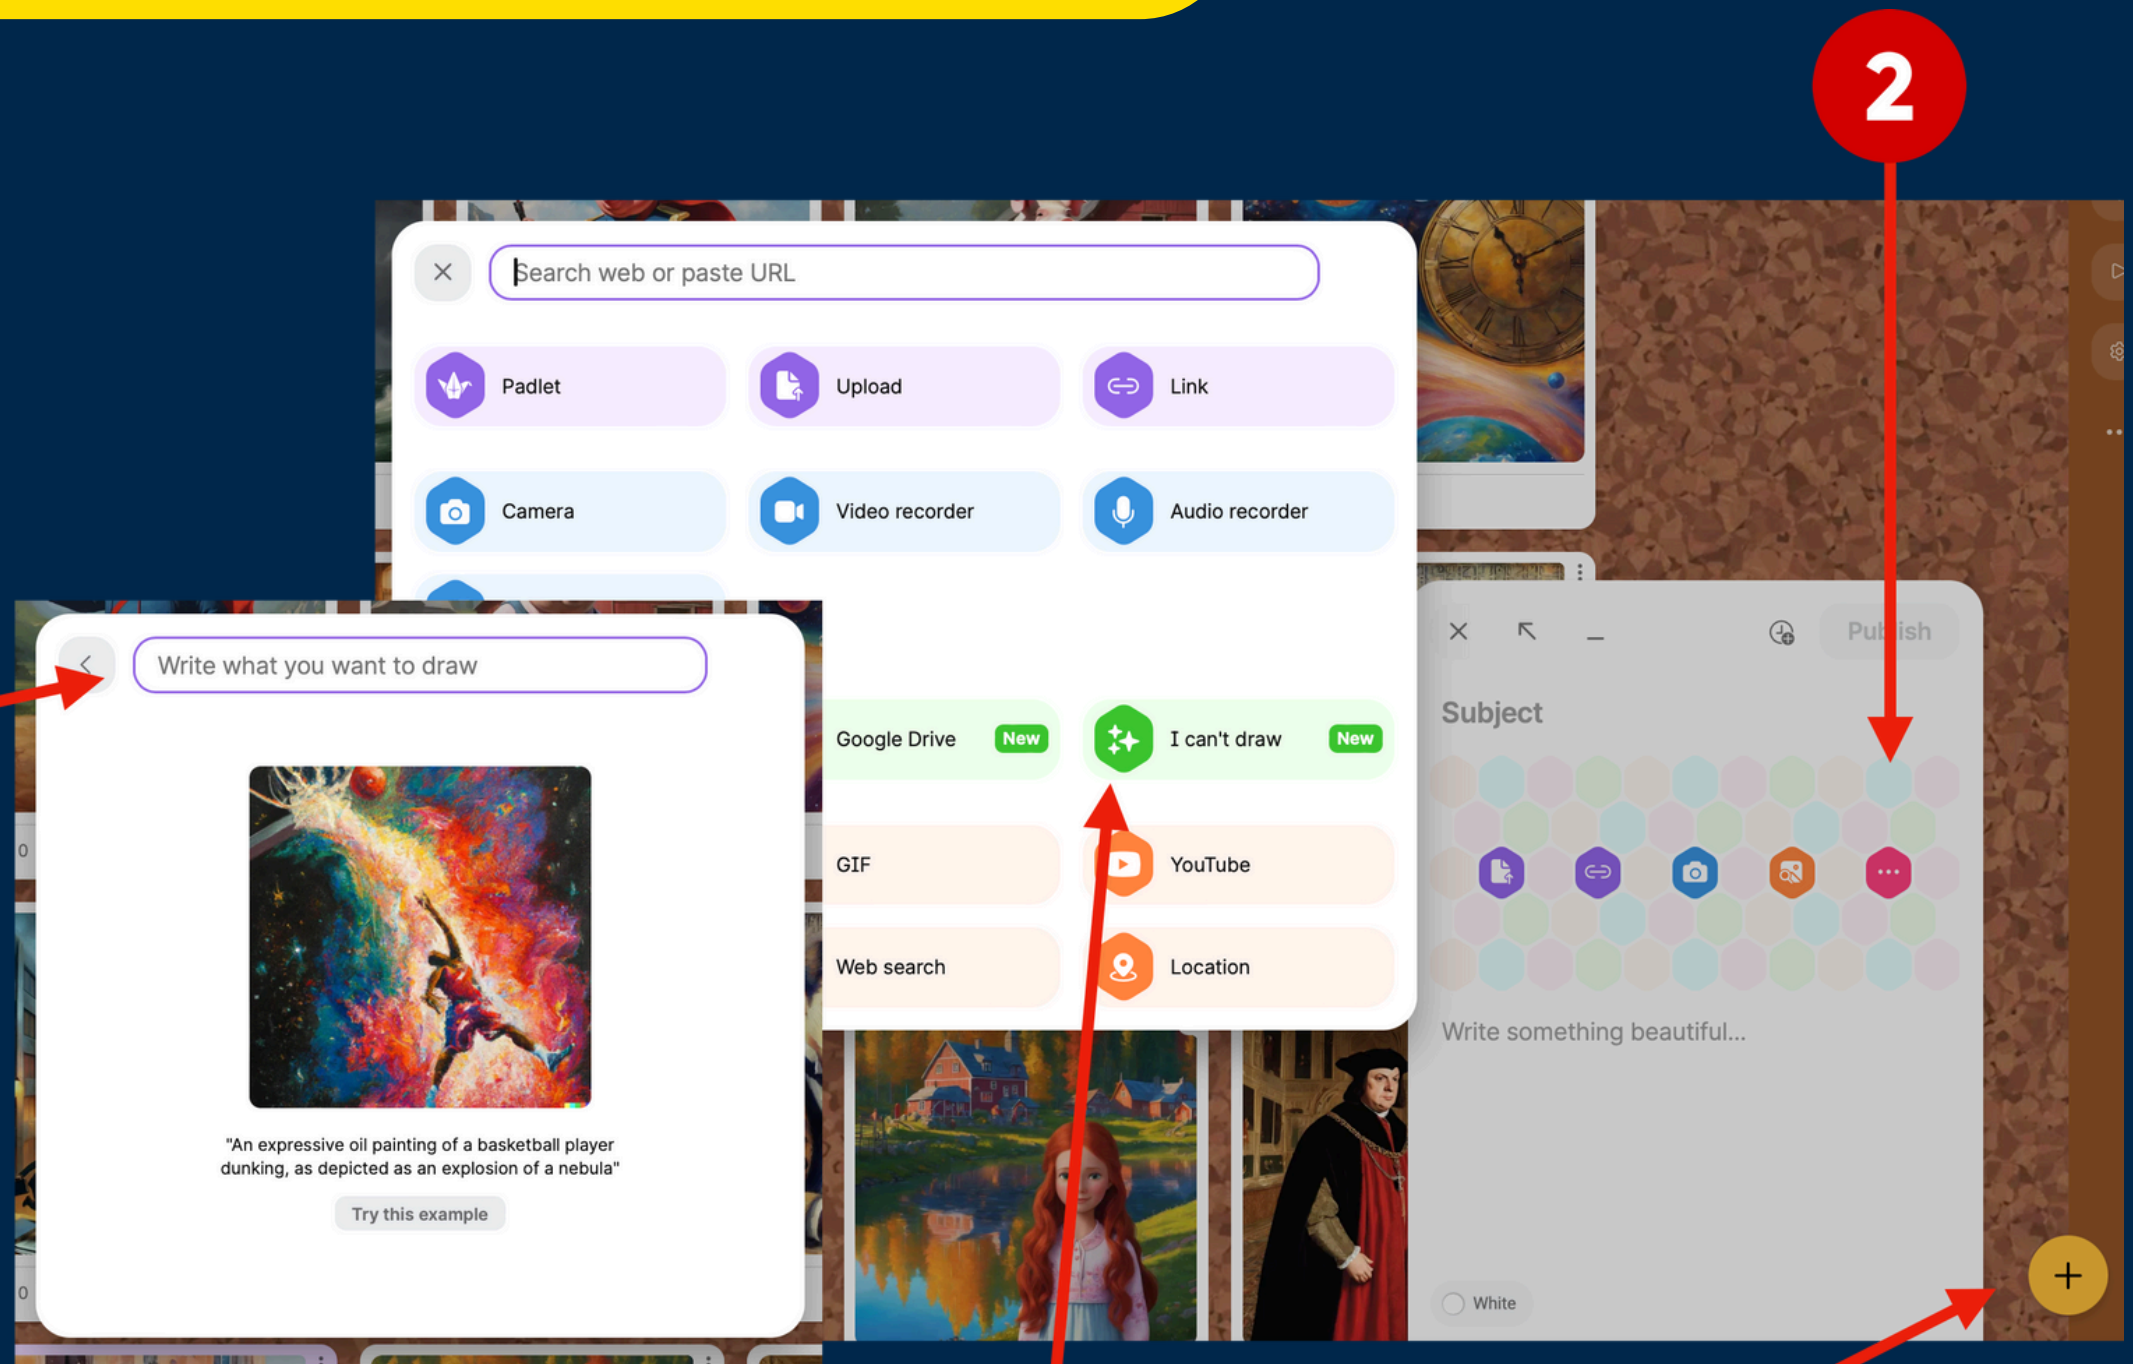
2

Search web or paste URL

Padlet

Upload

Link

Camera

Video recorder

Audio recorder

Write what you want to draw

"An expressive oil painting of a basketball player dunking, as depicted as an explosion of a nebula"

Try this example

Google Drive New

I can't draw New

GIF

YouTube

Web search

Location

Publish

Subject

Write something beautiful...

White